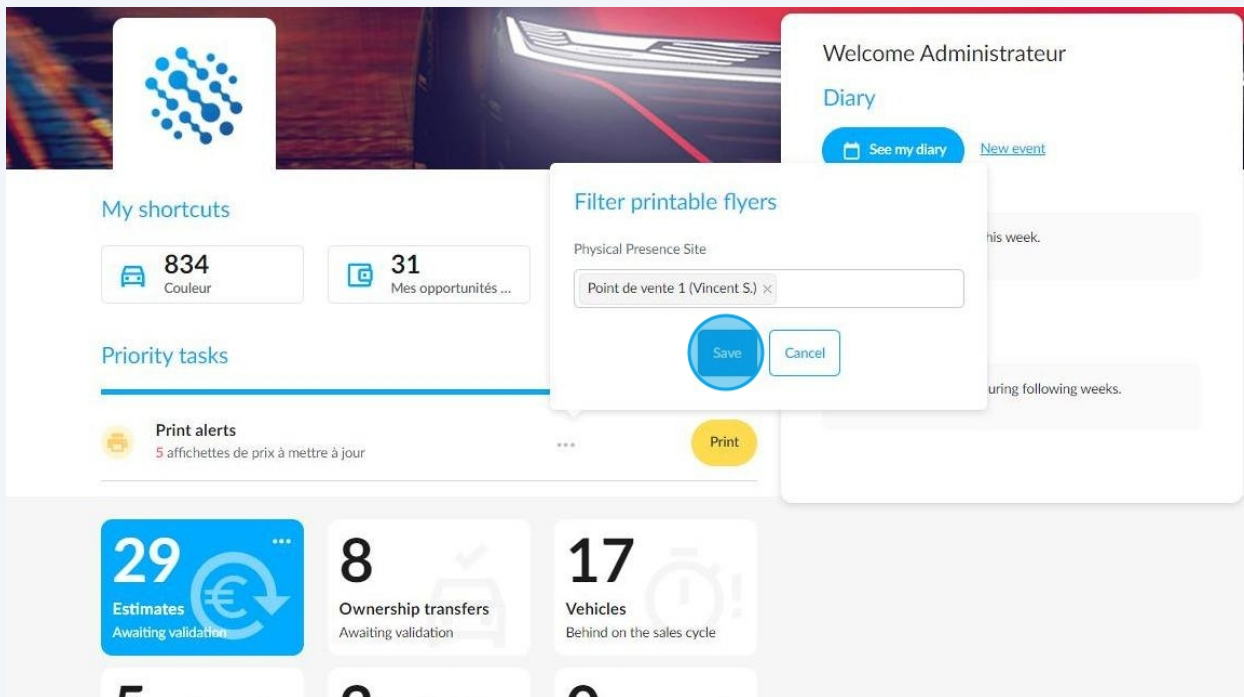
Welcome Administrateur

Diary

See my diary

New event

My shortcuts

834
Couleur

31
Mes opportunités ...

Filter printable flyers

Physical Presence Site

Point de vente 1 (Vincent S.) ×

Save

Cancel

his week.

uring following weeks.

Priority tasks

Print alerts
5 affichettes de prix à mettre à jour

...

Print

29
Estimates
Awaiting validation

8
Ownership transfers
Awaiting validation

17
Vehicles
Behind on the sales cycle